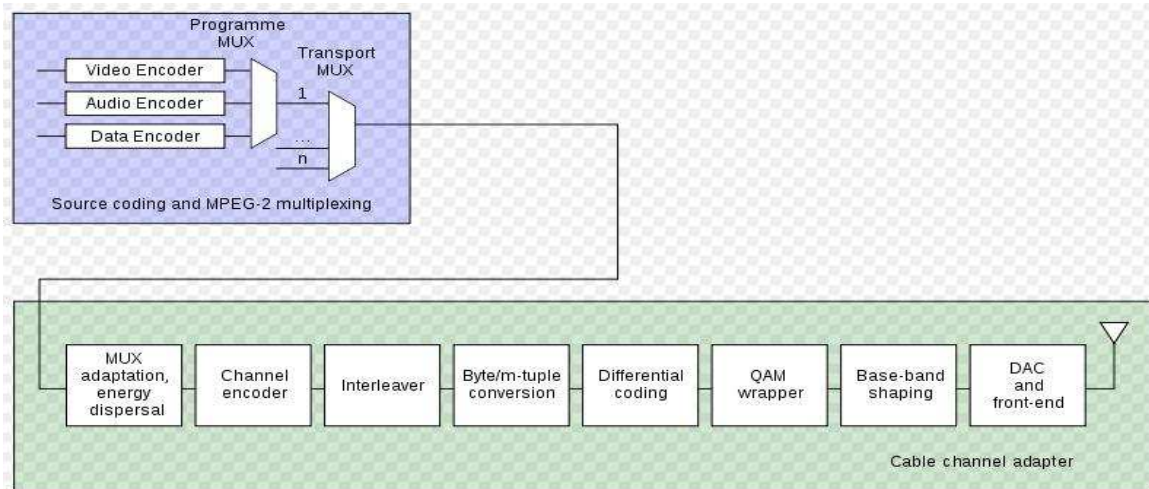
Programme MUX

Transport MUX

Video Encoder

Audio Encoder

Data Encoder

1

...

n

Source coding and MPEG-2 multiplexing

MUX adaptation, energy dispersal

Channel encoder

Interleaver

Byte/m-tuple conversion

Differential coding

QAM wrapper

Base-band shaping

DAC and front-end

Cable channel adapter